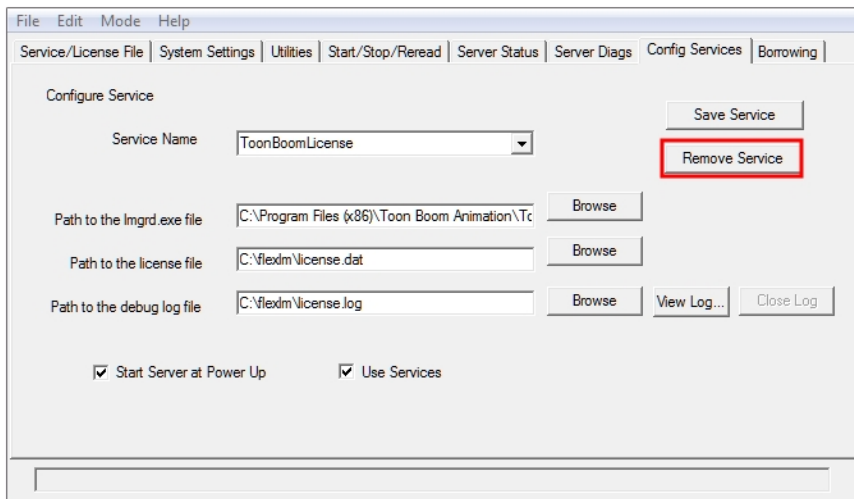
File Edit Mode Help

Service/License File | System Settings | Utilities | Start/Stop/Reread | Server Status | Server Diags | Config Services | Borrowing

Configure Service

Save Service

Service Name ToonBoomLicense

Remove Service

Path to the lmgrd.exe file C:\Program Files (x86)\Toon Boom Animation\Tc Browse

Path to the license file C:\flexlm\license.dat Browse

Path to the debug log file C:\flexlm\license.log Browse View Log... Close Log

Start Server at Power Up

Use Services